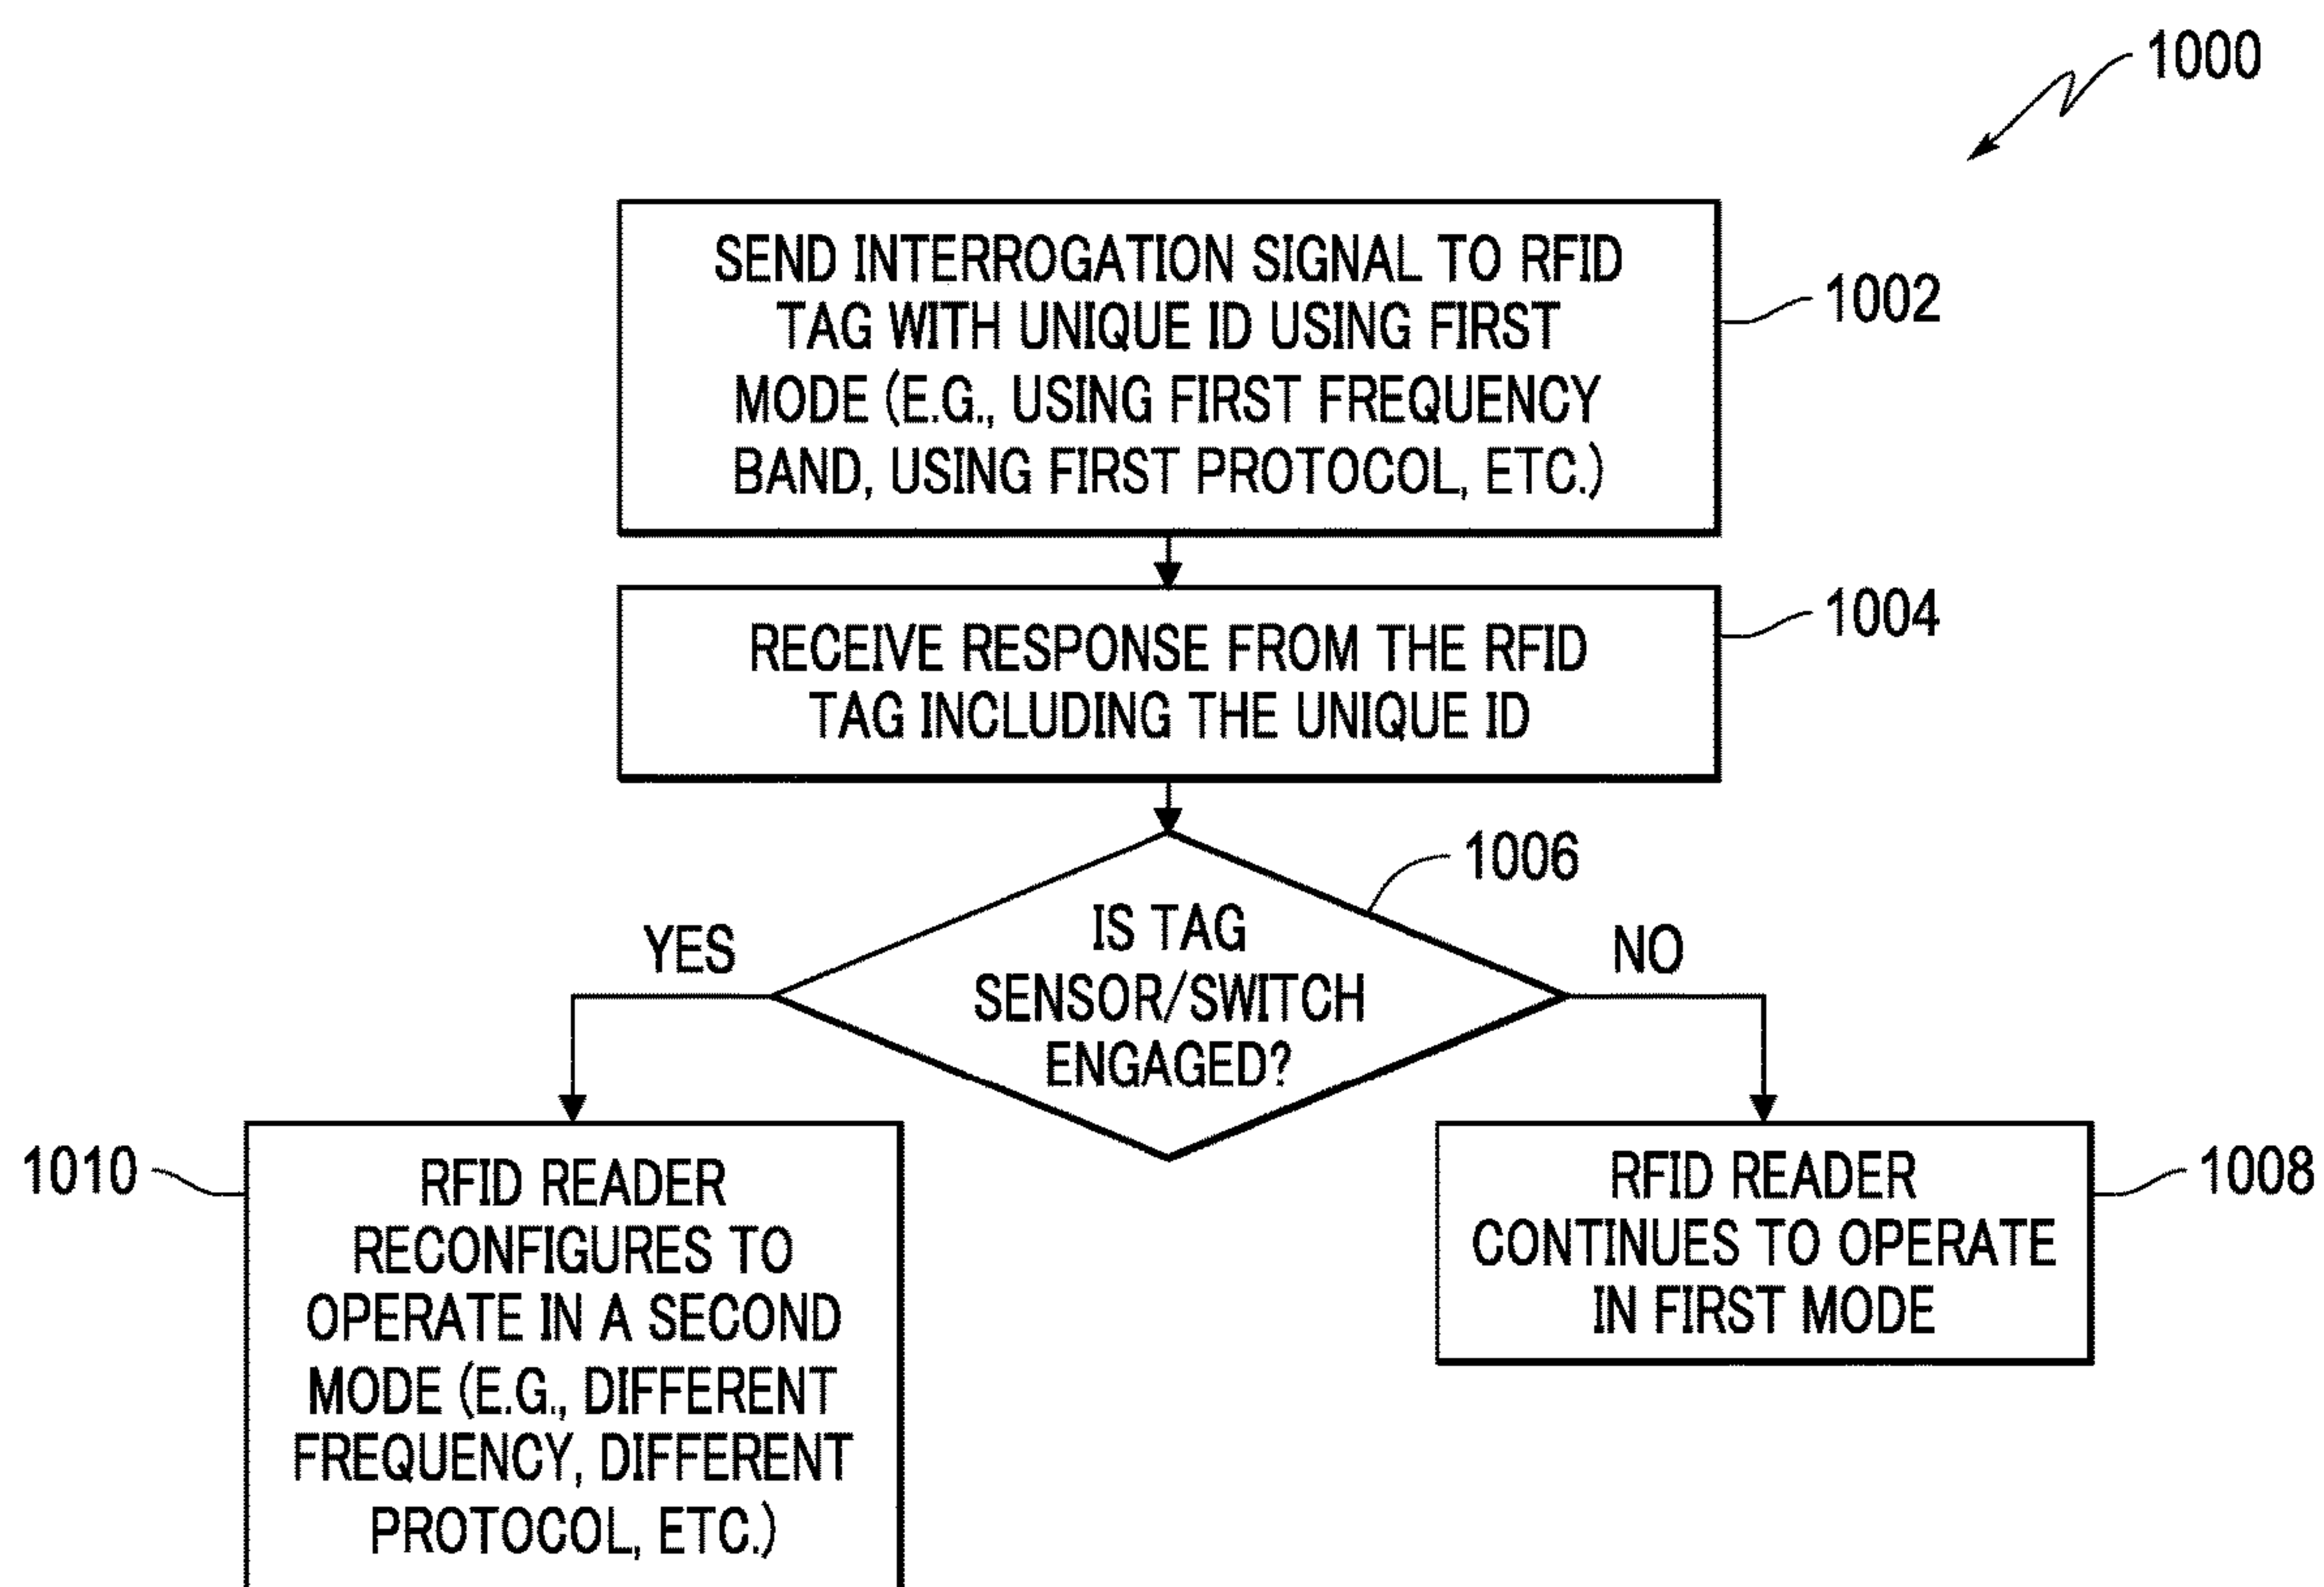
1000

SEND INTERROGATION SIGNAL TO RFID TAG WITH UNIQUE ID USING FIRST MODE (E.G., USING FIRST FREQUENCY BAND, USING FIRST PROTOCOL, ETC.)

1002

RECEIVE RESPONSE FROM THE RFID TAG INCLUDING THE UNIQUE ID

1004

1006

IS TAG SENSOR/SWITCH ENGAGED?

YES

NO

1010

RFID READER RECONFIGURES TO OPERATE IN A SECOND MODE (E.G., DIFFERENT FREQUENCY, DIFFERENT PROTOCOL, ETC.)

RFID READER CONTINUES TO OPERATE IN FIRST MODE

1008